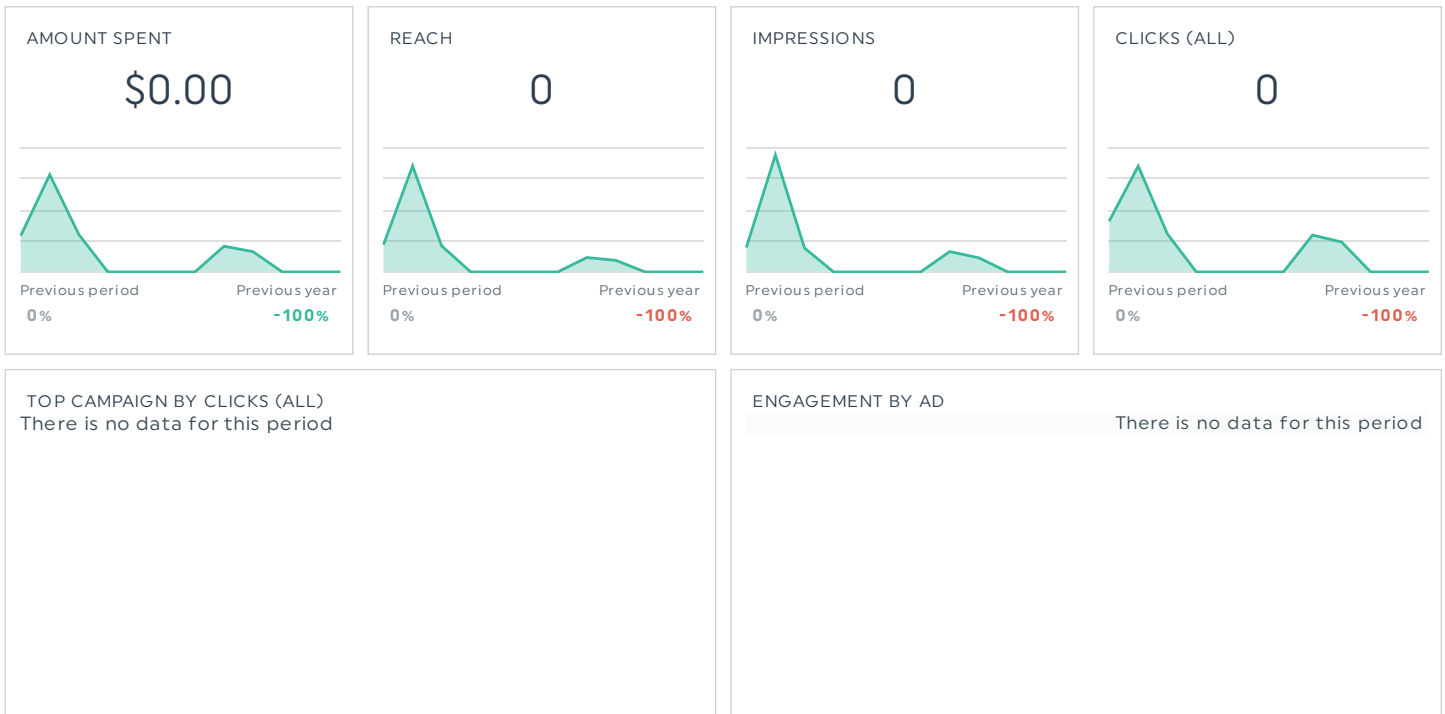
AMOUNT SPENT
$0.00
Previous period
0%
Previous year
-100%

REACH
0
Previous period
0%
Previous year
-100%

IMPRESSIONS
0
Previous period
0%
Previous year
-100%

CLICKS (ALL)
0
Previous period
0%
Previous year
-100%

TOP CAMPAIGN BY CLICKS (ALL)
There is no data for this period

ENGAGEMENT BY AD
There is no data for this period